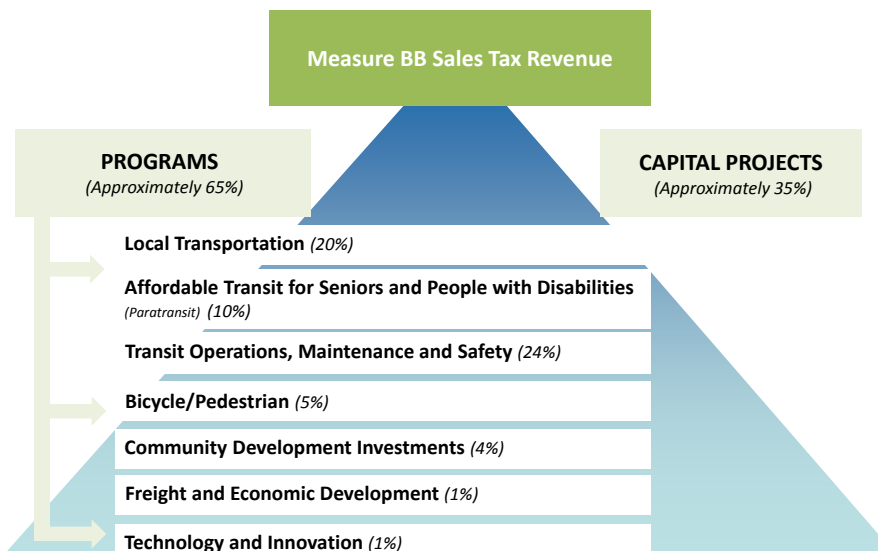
Measure BB Sales Tax Revenue

PROGRAMS
(Approximately 65%)

CAPITAL PROJECTS
(Approximately 35%)

Local Transportation (20%)

Affordable Transit for Seniors and People with Disabilities (Paratransit) (10%)

Transit Operations, Maintenance and Safety (24%)

Bicycle/Pedestrian (5%)

Community Development Investments (4%)

Freight and Economic Development (1%)

Technology and Innovation (1%)